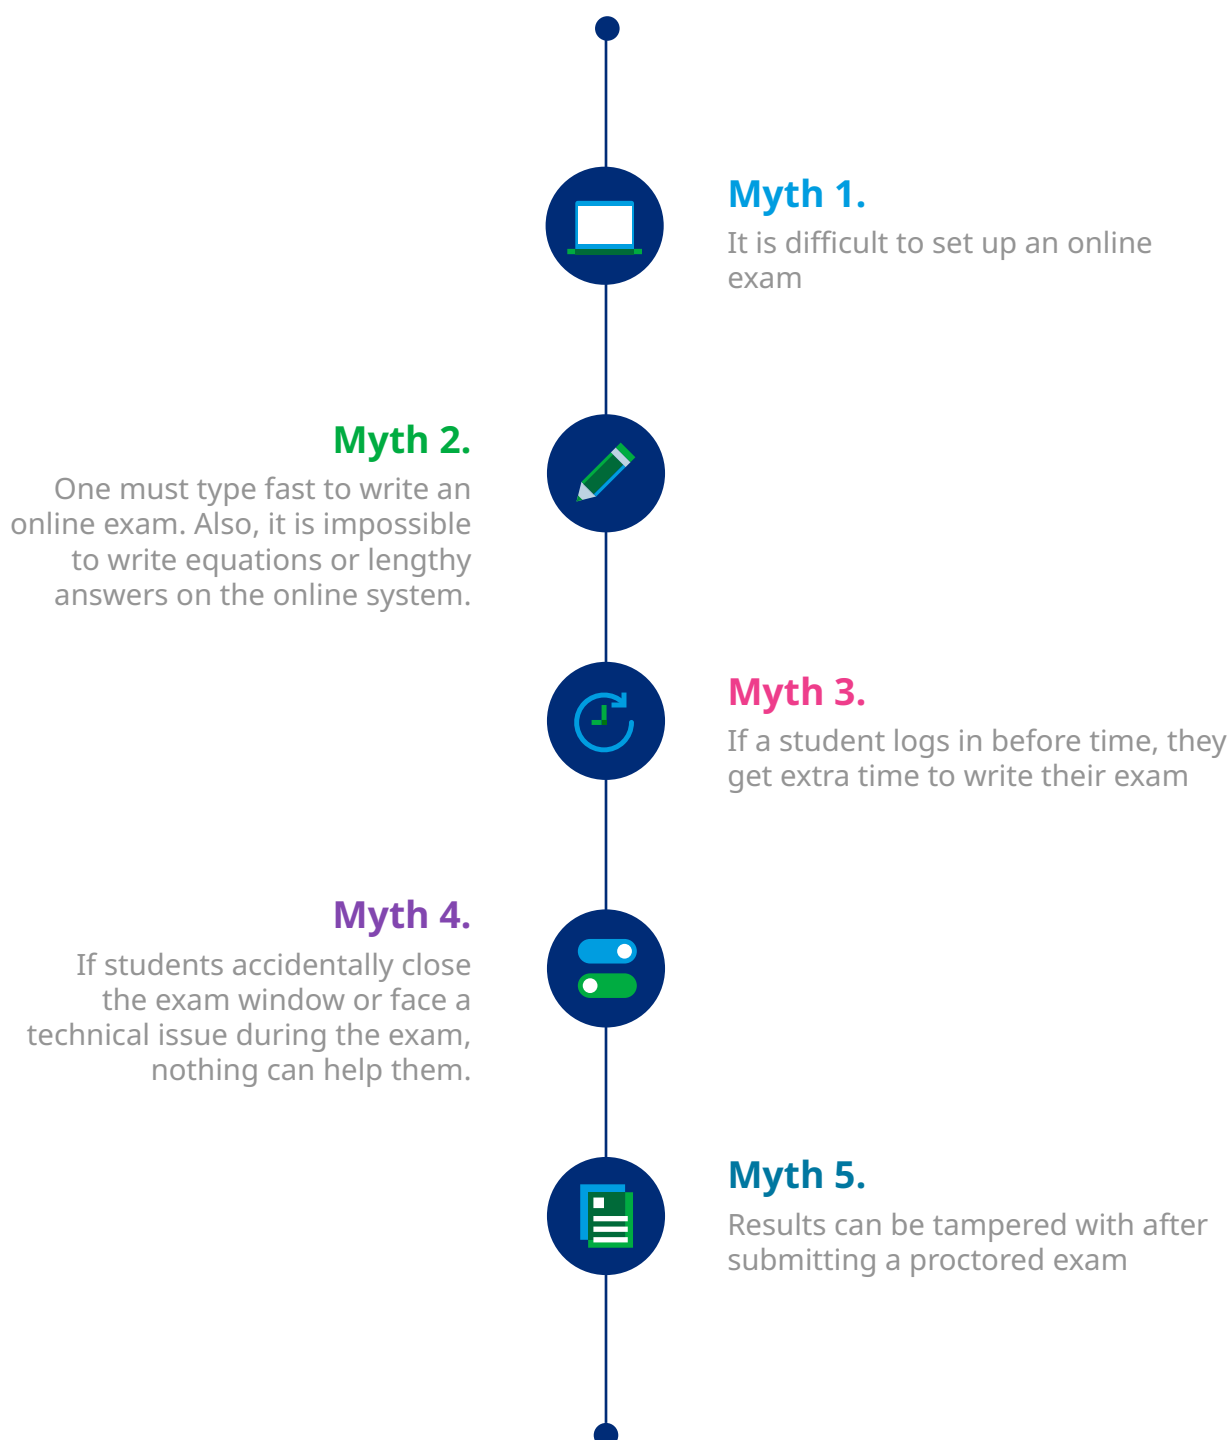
Myth 1.
It is difficult to set up an online exam

Myth 2.
One must type fast to write an online exam. Also, it is impossible to write equations or lengthy answers on the online system.

Myth 3.
If a student logs in before time, they get extra time to write their exam

Myth 4.
If students accidentally close the exam window or face a technical issue during the exam, nothing can help them.

Myth 5.
Results can be tampered with after submitting a proctored exam